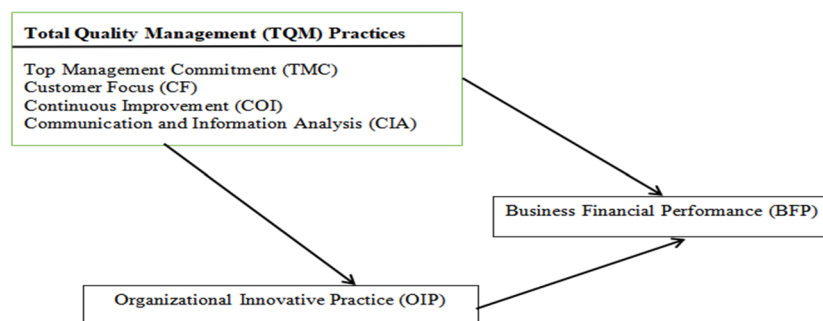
Total Quality Management (TQM) Practices

Top Management Commitment (TMC)
Customer Focus (CF)
Continuous Improvement (COI)
Communication and Information Analysis (CIA)

Business Financial Performance (BFP)

Organizational Innovative Practice (OIP)